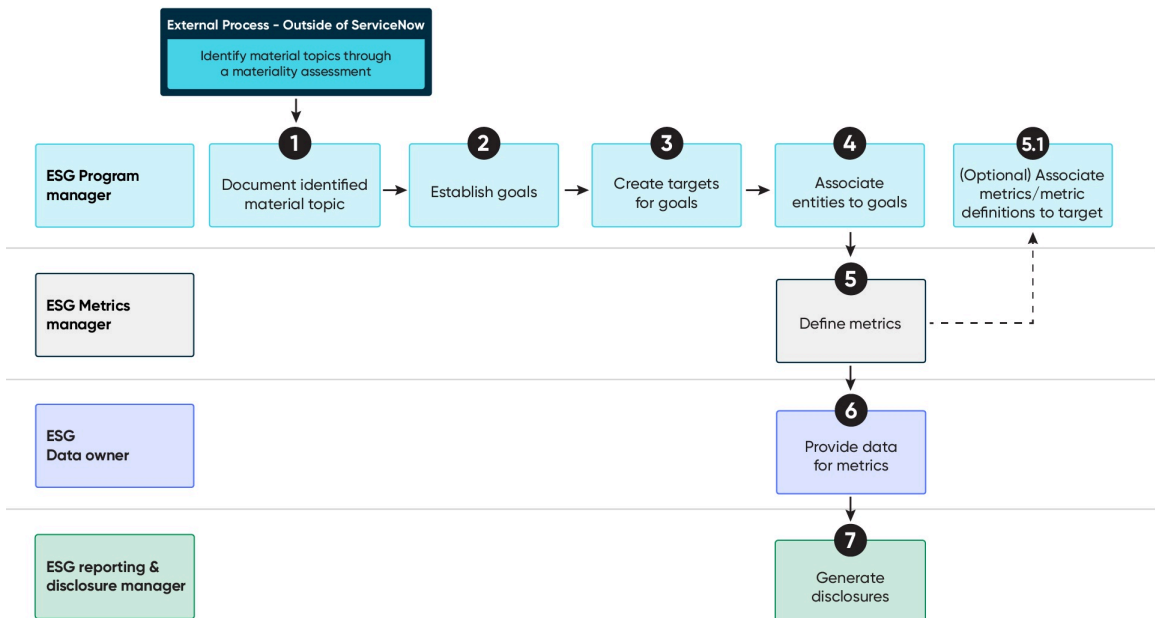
External Process - Outside of ServiceNow

Identify material topics through a materiality assessment

ESG Program manager

1
Document identified material topic

2
Establish goals

3
Create targets for goals

4
Associate entities to goals

5.1
(Optional) Associate metrics/metric definitions to target

ESG Metrics manager

5
Define metrics

ESG Data owner

6
Provide data for metrics

ESG reporting & disclosure manager

7
Generate disclosures